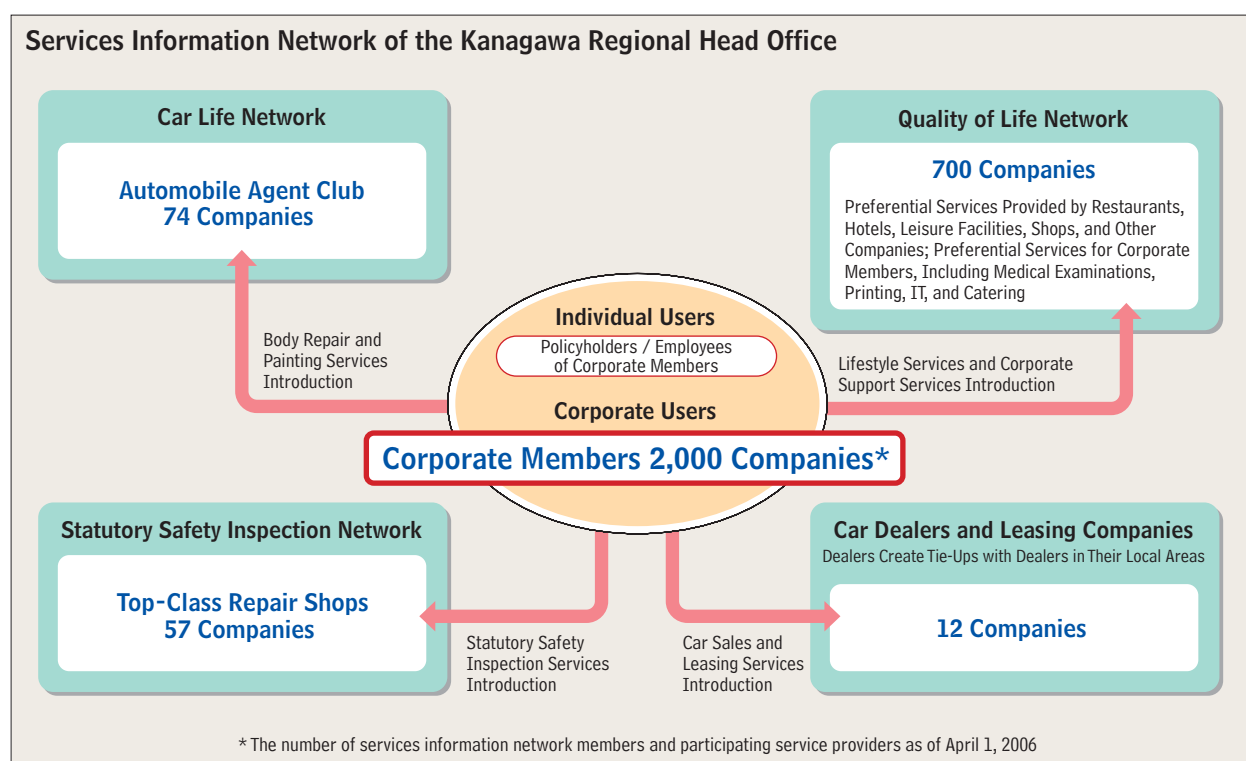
Services Information Network of the Kanagawa Regional Head Office

Car Life Network

Automobile Agent Club
74 Companies

Quality of Life Network

700 Companies

Preferential Services Provided by Restaurants, Hotels, Leisure Facilities, Shops, and Other Companies; Preferential Services for Corporate Members, Including Medical Examinations, Printing, IT, and Catering

Body Repair and Painting Services Introduction

Individual Users

Policyholders / Employees of Corporate Members

Corporate Users

Lifestyle Services and Corporate Support Services Introduction

Corporate Members 2,000 Companies*

Statutory Safety Inspection Network

Top-Class Repair Shops
57 Companies

Car Dealers and Leasing Companies

Dealers Create Tie-Ups with Dealers in Their Local Areas

12 Companies

Statutory Safety Inspection Services Introduction

Car Sales and Leasing Services Introduction

* The number of services information network members and participating service providers as of April 1, 2006